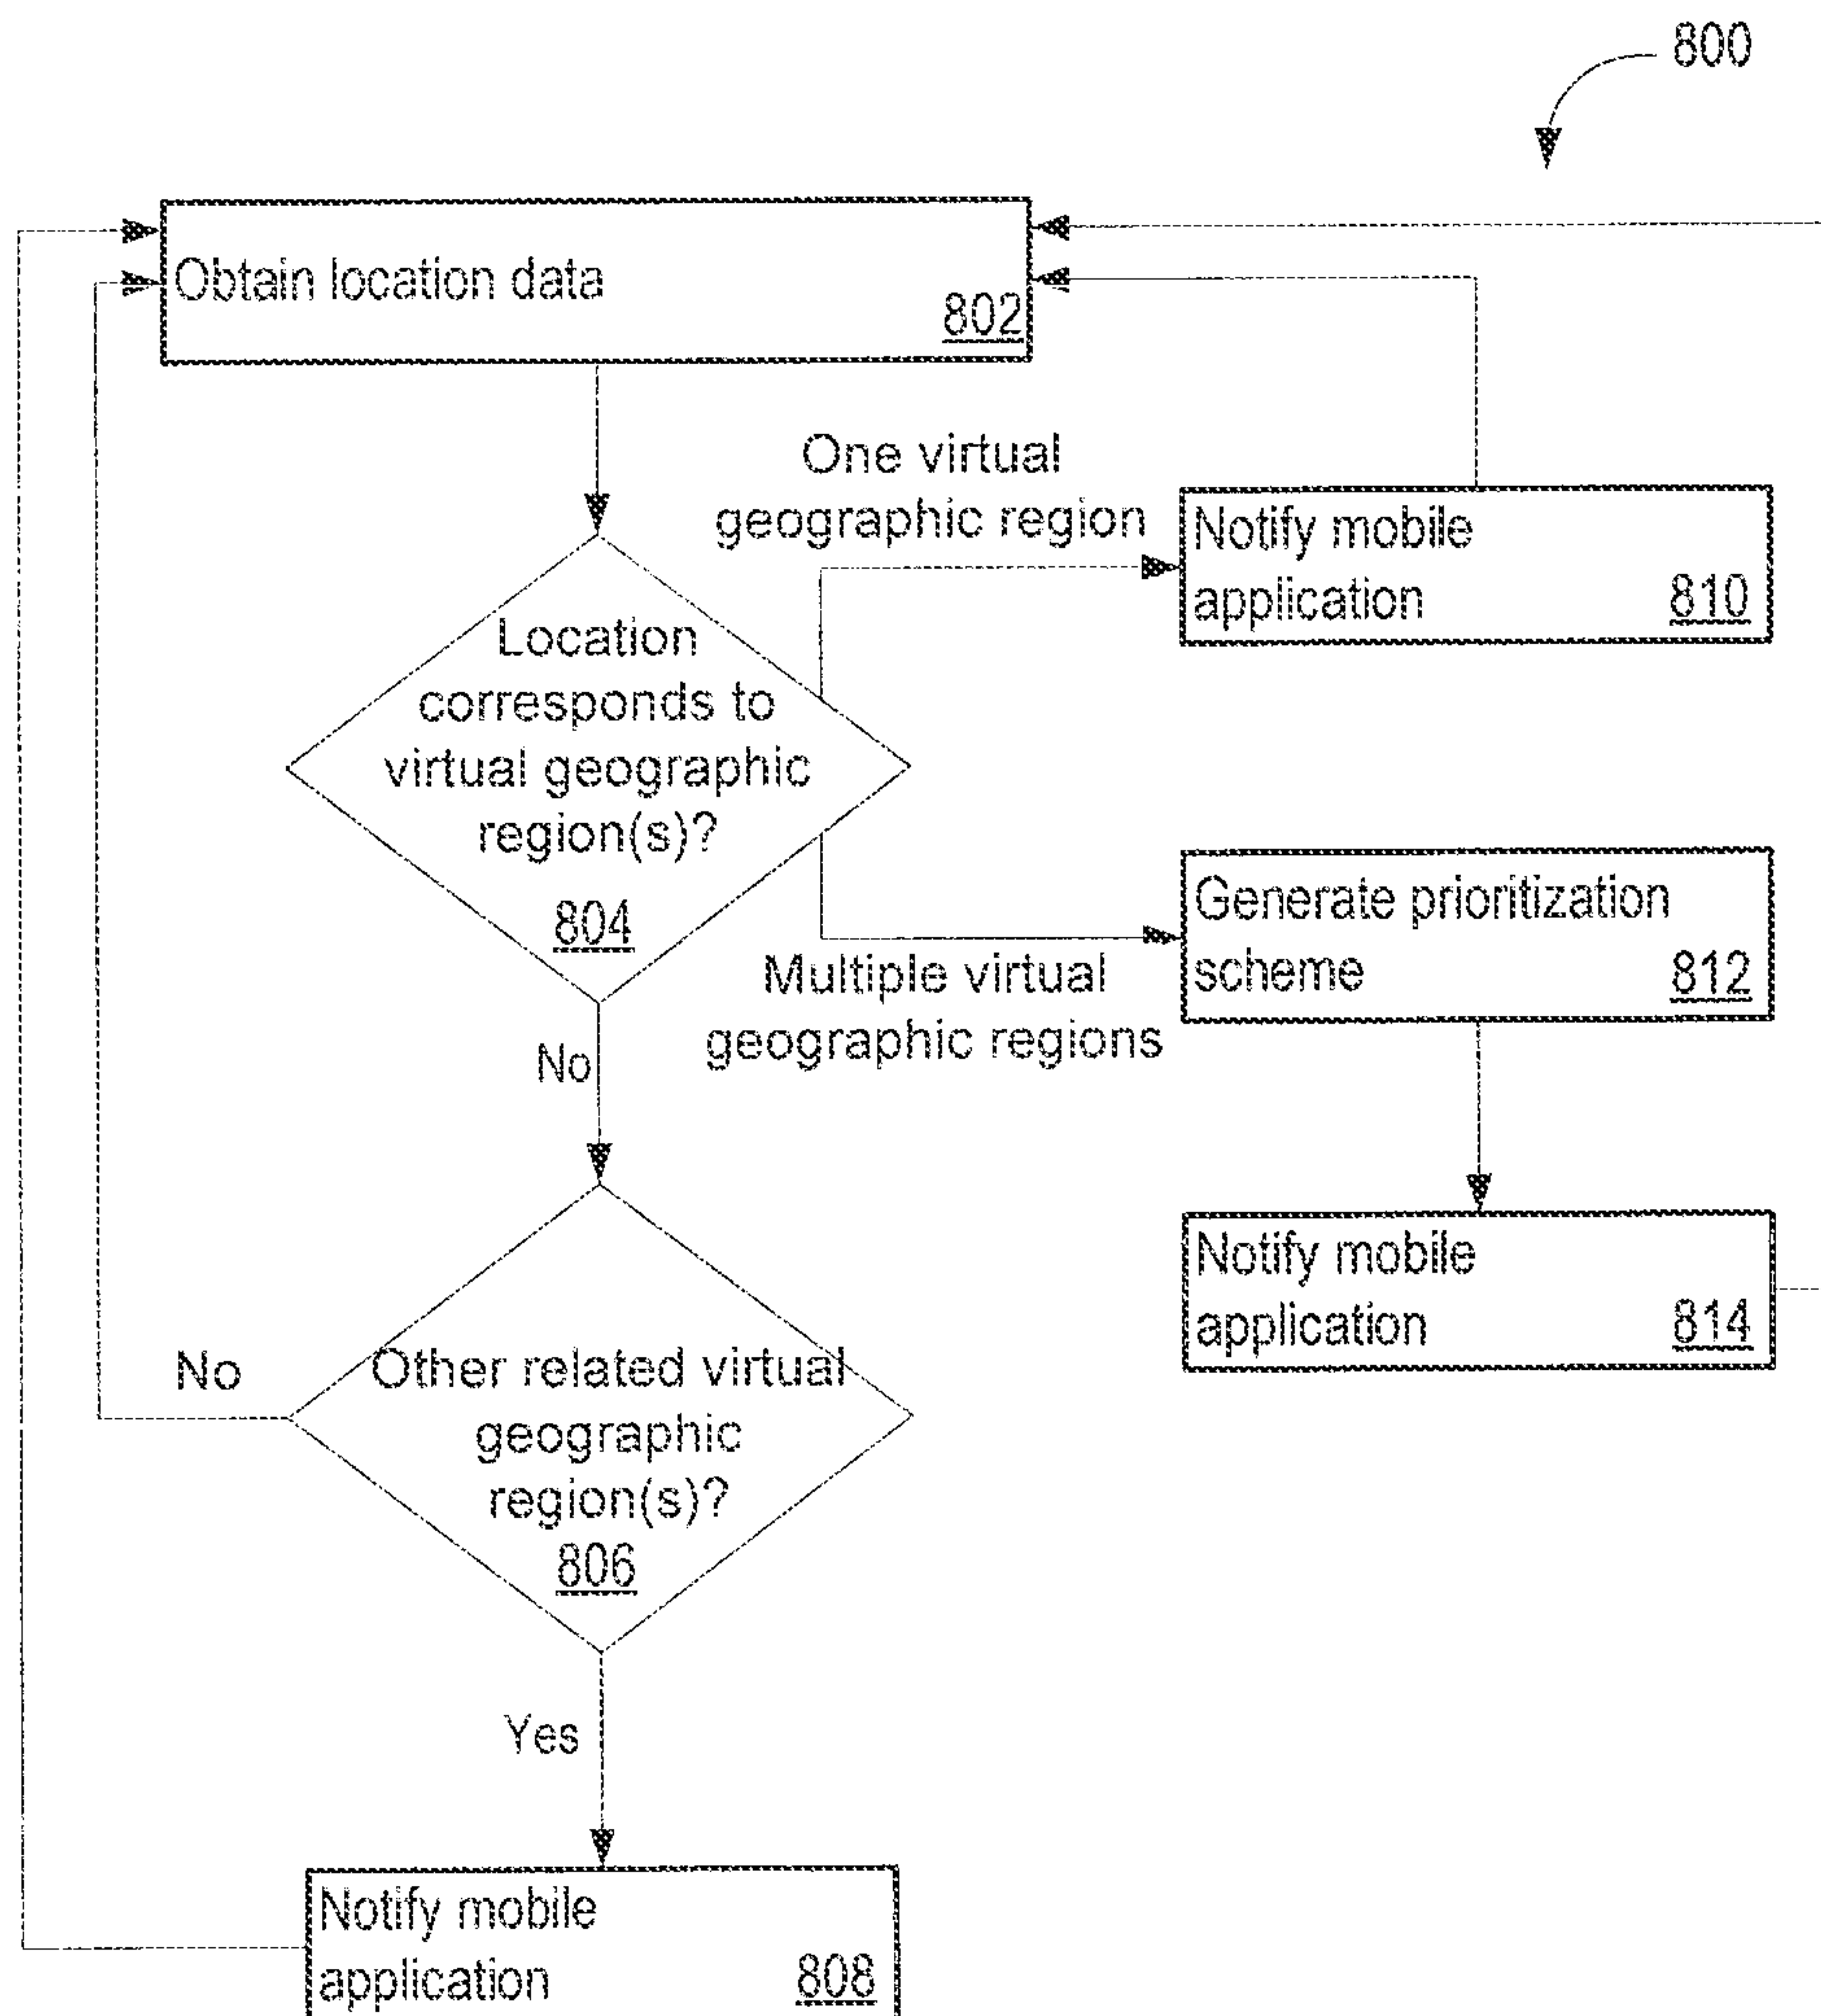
800

Obtain location data 802

One virtual geographic region

Notify mobile application 810

Location corresponds to virtual geographic region(s)? 804

Generate prioritization scheme 812

Multiple virtual geographic regions

No

Notify mobile application 814

No

Other related virtual geographic region(s)? 806

Yes

Notify mobile application 808